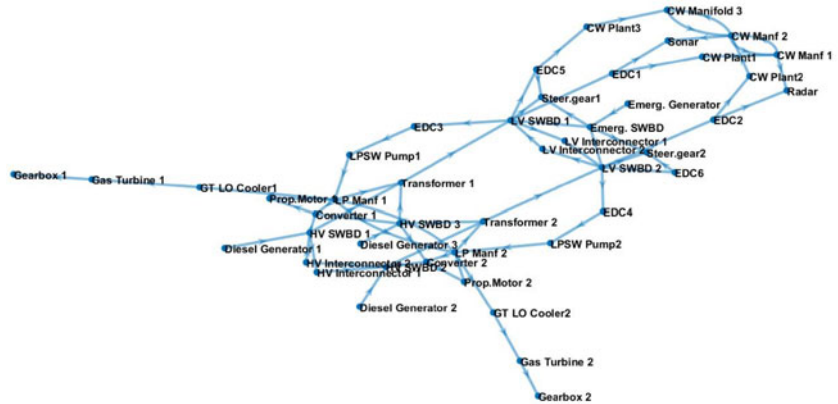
CW Manifold 3
CW Plant3
CW Manf 2
Sonar
CW Manf 1
CW Plant1
EDC5
EDC1
CW Plant2
Radar
Steer.gear1
Emerg. Generator
EDC2
EDC3
LV SWBD 1
Emerg. SWBD
LV Interconnector 1
LV Interconnector 2
Steer.gear2
LPSW Pump1
LV SWBD 2
EDC6
Gearbox 1
Gas Turbine 1
GT LO Cooler1
Transformer 1
Prop.Motor
LP Manf 1
EDC4
Converter 1
HV SWBD 3
Transformer 2
HV SWBD 1
Diesel Generator 3
Diesel Generator 1
LP Manf 2
LPSW Pump2
HV Interconnector 2
Converter 2
HV Interconnector 1
HV SWBD 2
Prop.Motor 2
Diesel Generator 2
GT LO Cooler2
Gas Turbine 2
Gearbox 2